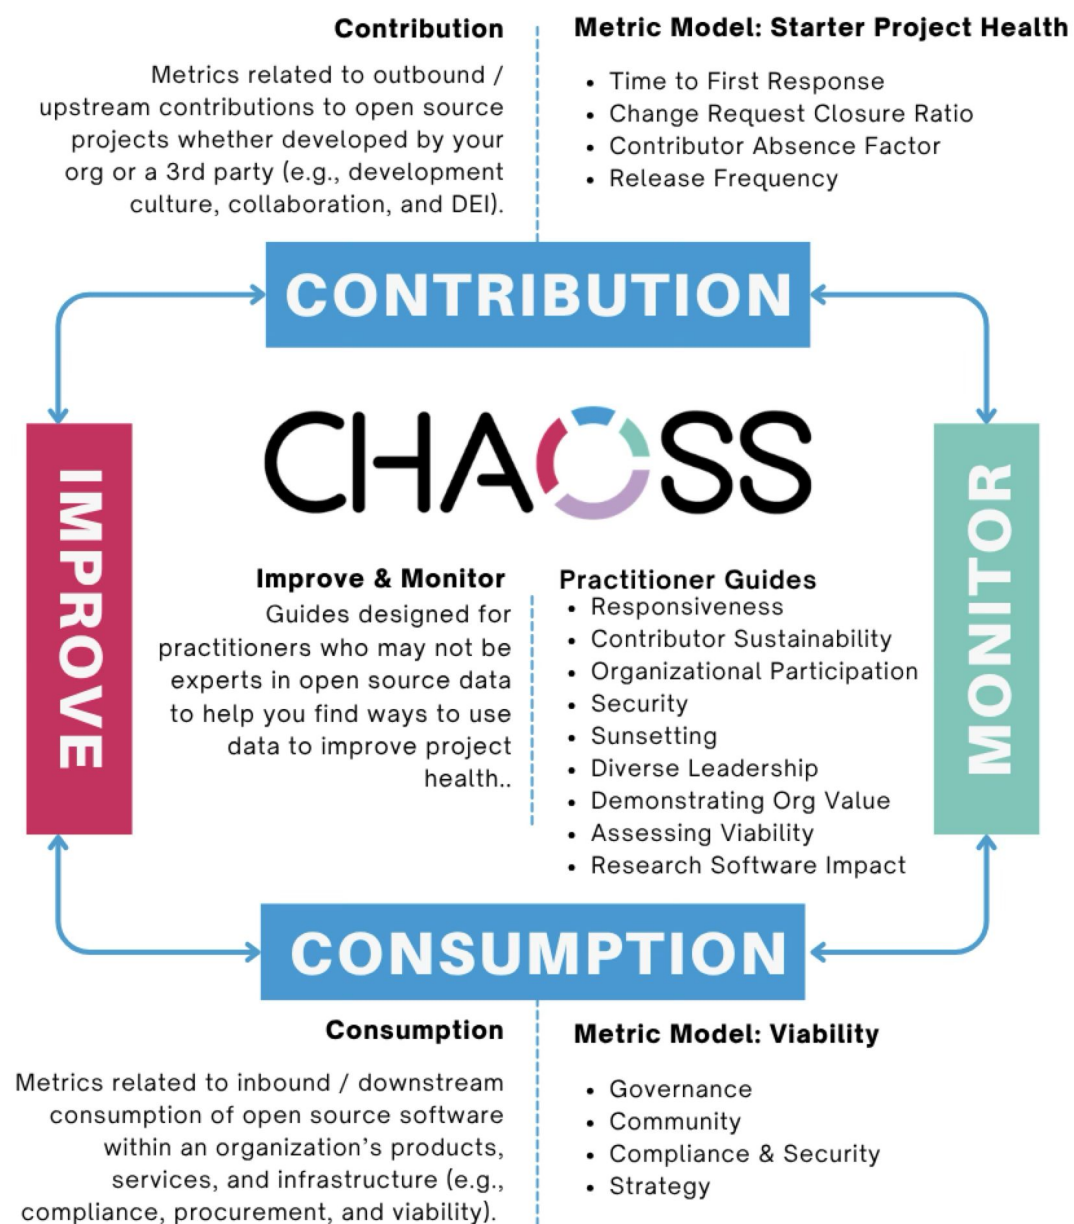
**Contribution**

Metrics related to outbound / upstream contributions to open source projects whether developed by your org or a 3rd party (e.g., development culture, collaboration, and DEI).

**Metric Model: Starter Project Health**

- Time to First Response
- Change Request Closure Ratio
- Contributor Absence Factor
- Release Frequency

CONTRIBUTION

IMPROVE

CHAOSS

MONITOR

**Improve & Monitor**

Guides designed for practitioners who may not be experts in open source data to help you find ways to use data to improve project health..

**Practitioner Guides**

- Responsiveness
- Contributor Sustainability
- Organizational Participation
- Security
- Sunsetting
- Diverse Leadership
- Demonstrating Org Value
- Assessing Viability
- Research Software Impact

CONSUMPTION

**Consumption**

Metrics related to inbound / downstream consumption of open source software within an organization's products, services, and infrastructure (e.g., compliance, procurement, and viability).

**Metric Model: Viability**

- Governance
- Community
- Compliance & Security
- Strategy